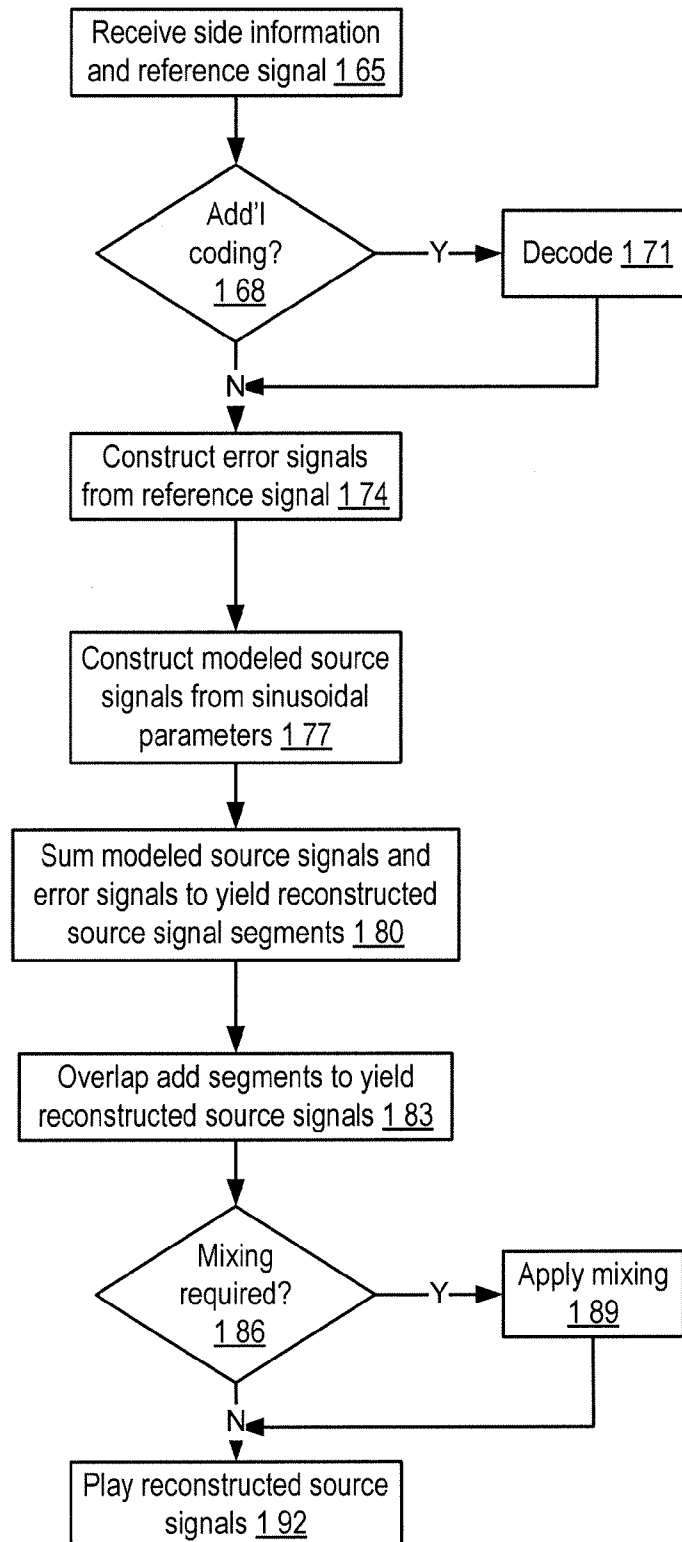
Receive side information and reference signal 1 65

Add'l coding? 1 68

Y

Decode 1 71

N

Construct error signals from reference signal 1 74

Construct modeled source signals from sinusoidal parameters 1 77

Sum modeled source signals and error signals to yield reconstructed source signal segments 1 80

Overlap add segments to yield reconstructed source signals 1 83

Mixing required? 1 86

Y

Apply mixing 1 89

N

Play reconstructed source signals 1 92